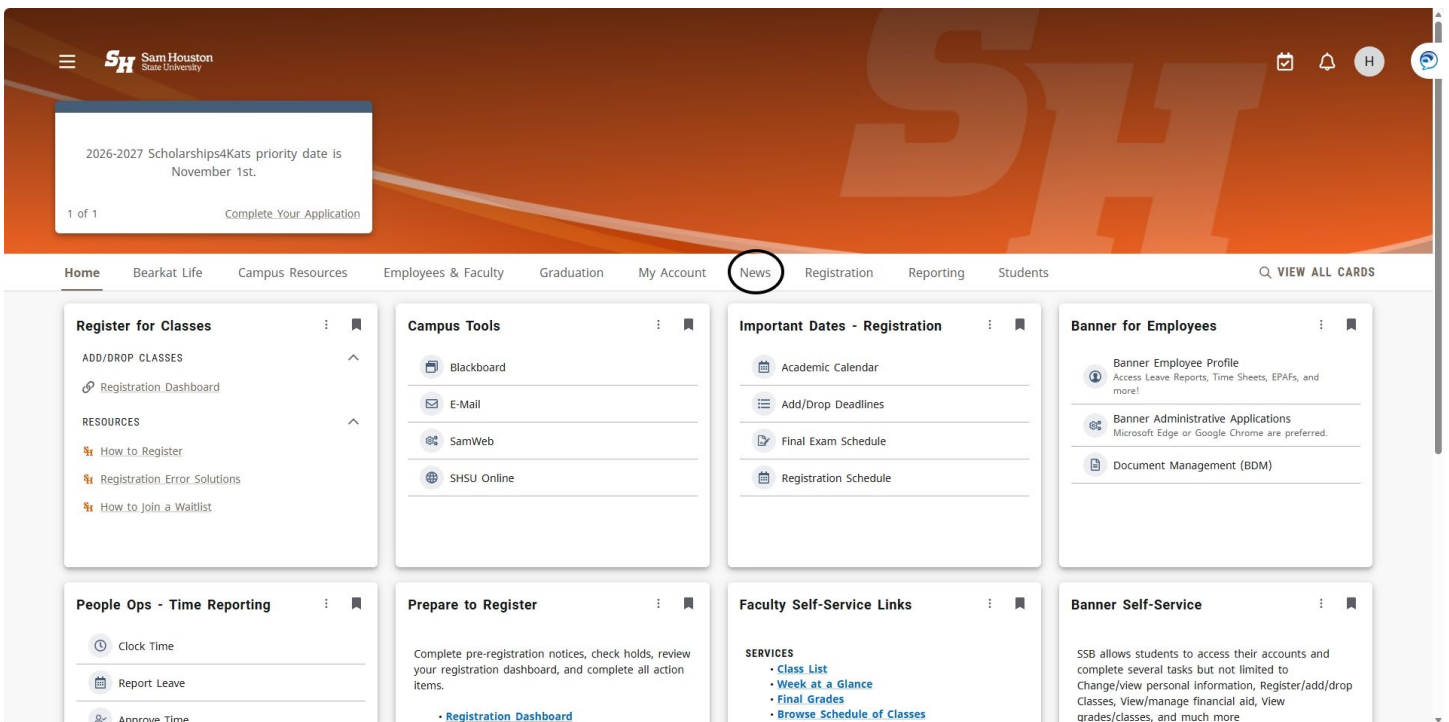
SH Sam Houston State University

H

2026-2027 Scholarships4Kats priority date is November 1st.

1 of 1
Complete Your Application

Home
Bearkat Life
Campus Resources
Employees & Faculty
Graduation
My Account
News
Registration
Reporting
Students
VIEW ALL CARDS

Register for Classes

ADD/DROP CLASSES

Registration Dashboard

RESOURCES

How to Register

Registration Error Solutions

How to Join a Waitlist

Campus Tools

Blackboard

E-Mail

SamWeb

SHSU Online

Important Dates - Registration

Academic Calendar

Add/Drop Deadlines

Final Exam Schedule

Registration Schedule

Banner for Employees

Banner Employee Profile
Access Leave Reports, Time Sheets, EPAFs, and more!

Banner Administrative Applications
Microsoft Edge or Google Chrome are preferred.

Document Management (BDM)

People Ops - Time Reporting

Clock Time

Report Leave

Approve Time

Prepare to Register

Complete pre-registration notices, check holds, review your registration dashboard, and complete all action items.

• Registration Dashboard

Faculty Self-Service Links

SERVICES
• Class List
• Week at a Glance
• Final Grades
• Browse Schedule of Classes

Banner Self-Service

SSB allows students to access their accounts and complete several tasks but not limited to Change/view personal information, Register/add/drop Classes, View/manage financial aid, View grades/classes, and much more